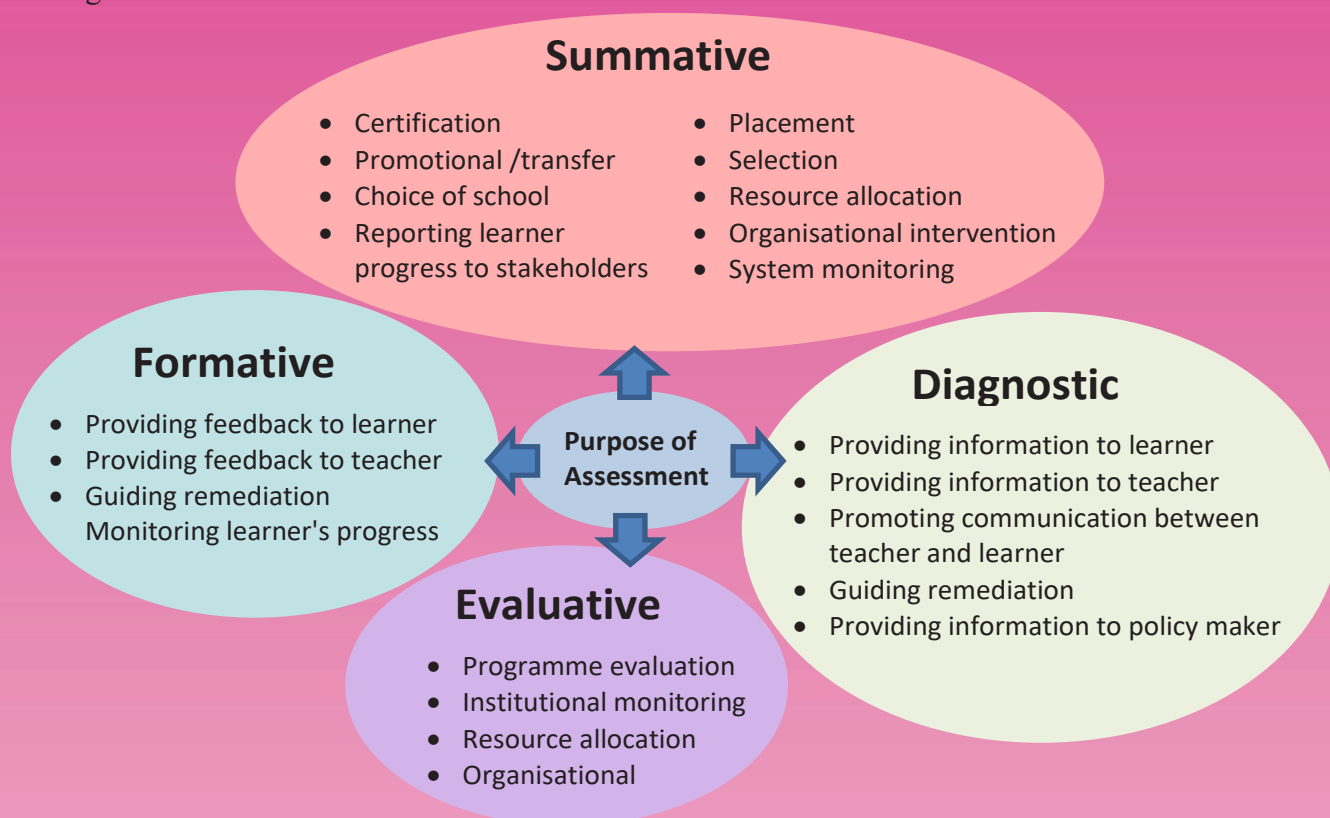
Summative

- Certification
- Promotional /transfer
- Choice of school
- Reporting learner progress to stakeholders

- Placement
- Selection
- Resource allocation
- Organisational intervention
- System monitoring

Formative

- Providing feedback to learner
- Providing feedback to teacher
- Guiding remediation
Monitoring learner's progress

Purpose of Assessment

Diagnostic

- Providing information to learner
- Providing information to teacher
- Promoting communication between teacher and learner
- Guiding remediation
- Providing information to policy maker

Evaluative

- Programme evaluation
- Institutional monitoring
- Resource allocation
- Organisational